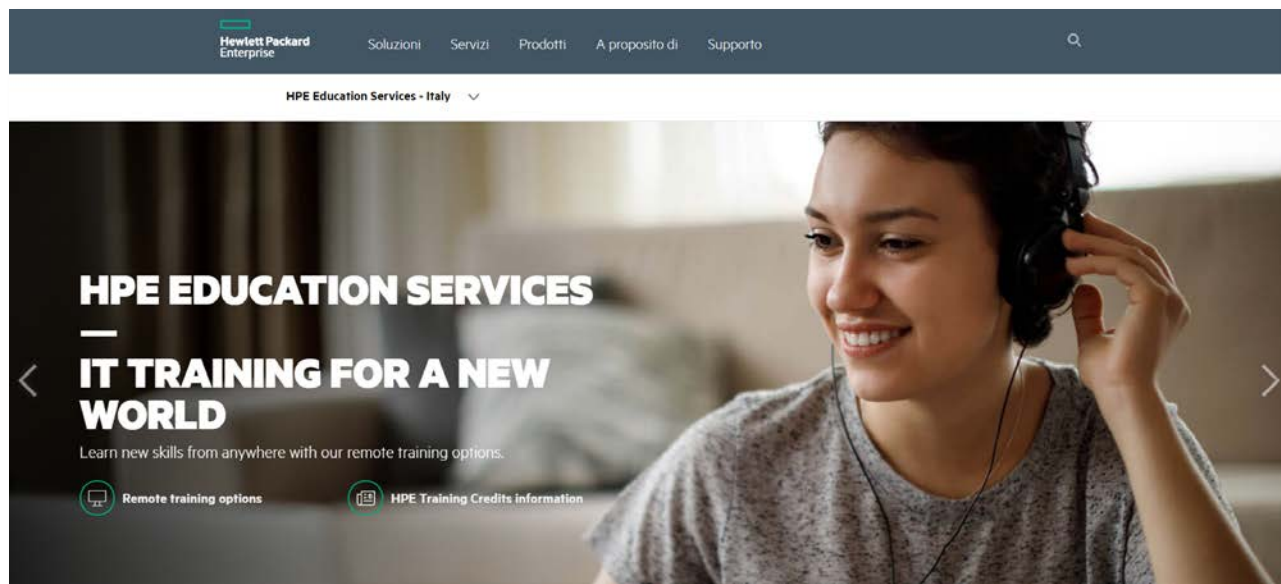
Hewlett Packard Enterprise

Soluzioni Servizi Prodotti A proposito di Supporto

HPE Education Services - Italy

HPE EDUCATION SERVICES

—

IT TRAINING FOR A NEW WORLD

Learn new skills from anywhere with our remote training options.

Remote training options

HPE Training Credits information